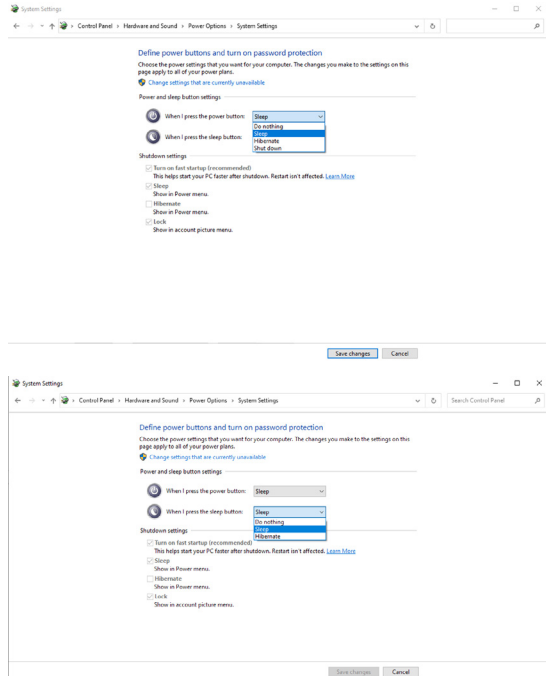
System Settings

Control Panel > Hardware and Sound > Power Options > System Settings

Define power buttons and turn on password protection

Choose the power settings that you want for your computer. The changes you make to the settings on this page apply to all of your power plans.

Change settings that are currently unavailable

Power and sleep button settings

When I press the power button: Sleep

Do nothing
Sleep
Hibernate
Shut down

When I press the sleep button:

Shutdown settings

Turn on fast startup (recommended)
This helps start your PC faster after shutdown. Restart isn't affected. Learn More

Sleep
Show in Power menu.

Hibernate
Show in Power menu.

Lock
Show in account picture menu.

Save changes Cancel

System Settings

Control Panel > Hardware and Sound > Power Options > System Settings

Search Control Panel

Define power buttons and turn on password protection

Choose the power settings that you want for your computer. The changes you make to the settings on this page apply to all of your power plans.

Change settings that are currently unavailable

Power and sleep button settings

When I press the power button: Sleep

When I press the sleep button: Sleep

Do nothing
Sleep
Hibernate

Shutdown settings

Turn on fast startup (recommended)
This helps start your PC faster after shutdown. Restart isn't affected. Learn More

Sleep
Show in Power menu.

Hibernate
Show in Power menu.

Lock
Show in account picture menu.

Save changes Cancel